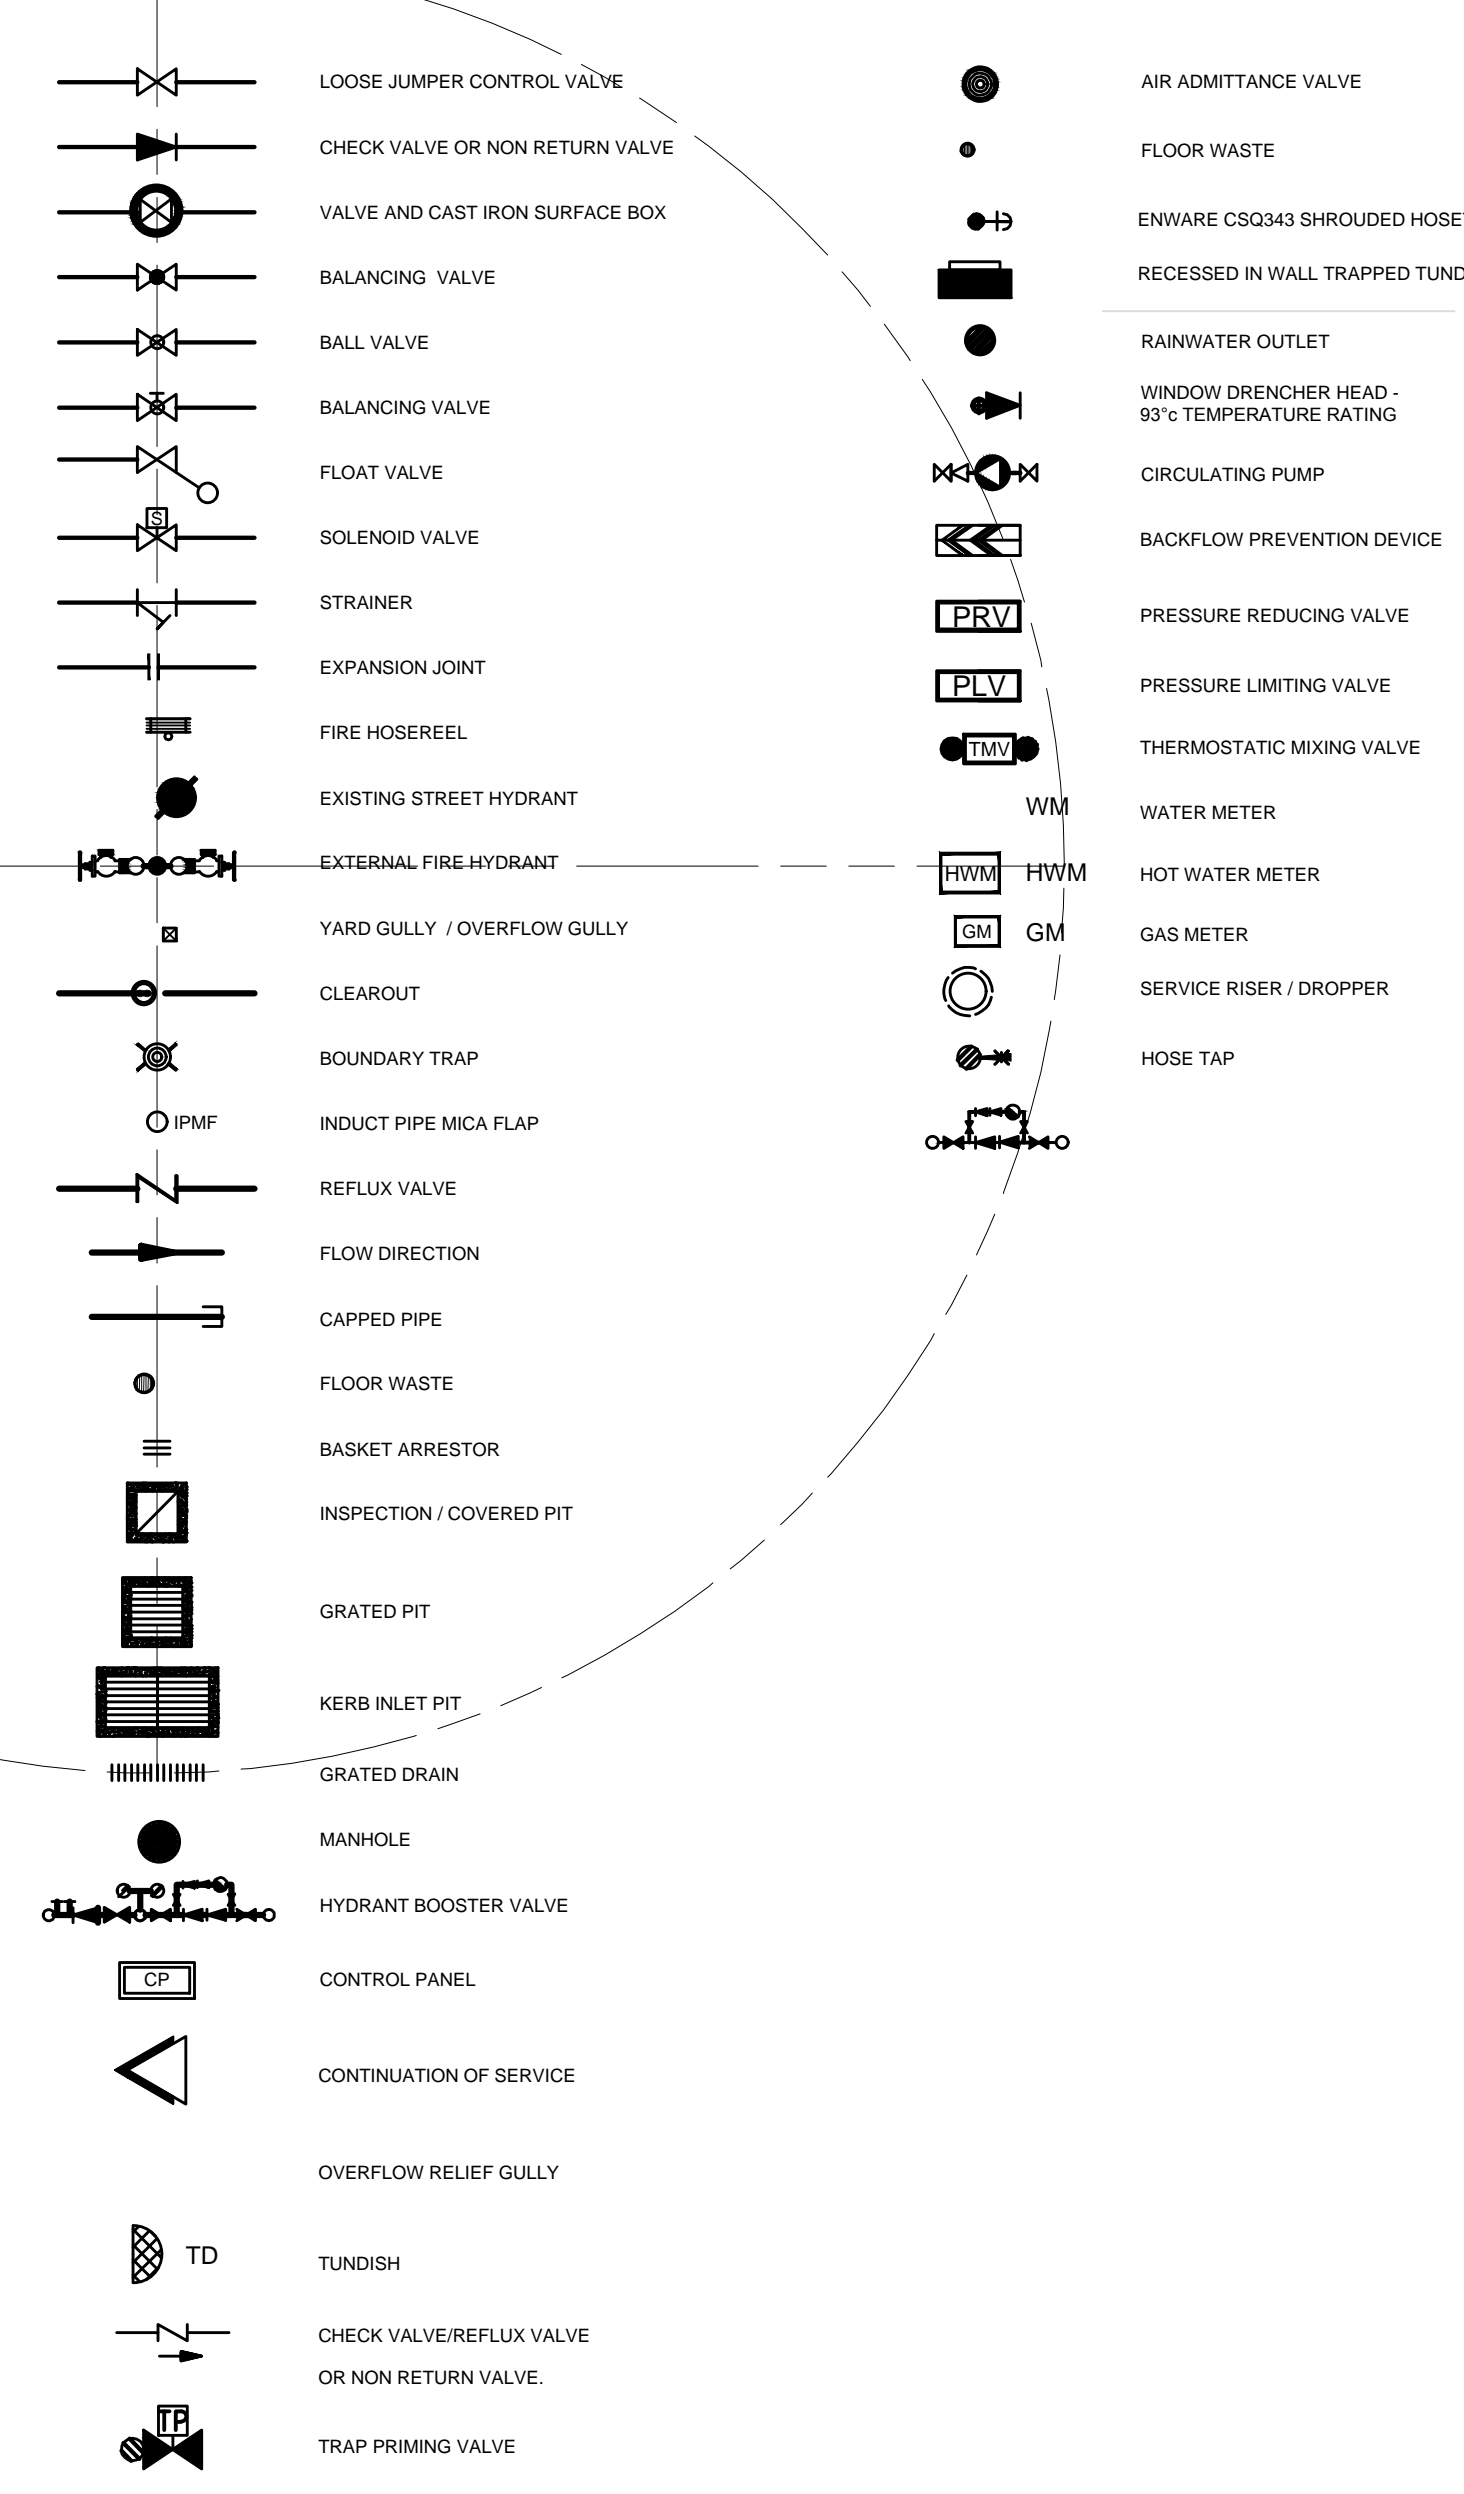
LOOSE JUMPER CONTROL VALVE

CHECK VALVE OR NON RETURN VALVE

VALVE AND CAST IRON SURFACE BOX

BALANCING VALVE

BALL VALVE

BALANCING VALVE

FLOAT VALVE

S SOLENOID VALVE

STRAINER

EXPANSION JOINT

FIRE HOSEREEL

EXISTING STREET HYDRANT

EXTERNAL FIRE HYDRANT

YARD GULLY / OVERFLOW GULLY

CLEAROUT

BOUNDARY TRAP

IPMF INDUCT PIPE MICA FLAP

REFLUX VALVE

FLOW DIRECTION

CAPPED PIPE

FLOOR WASTE

BASKET ARRESTOR

INSPECTION / COVERED PIT

GRATED PIT

KERB INLET PIT

GRATED DRAIN

MANHOLE

HYDRANT BOOSTER VALVE

CP CONTROL PANEL

CONTINUATION OF SERVICE

OVERFLOW RELIEF GULLY

TD TUNDISH

CHECK VALVE/REFLUX VALVE OR NON RETURN VALVE.

TP TRAP PRIMING VALVE

AIR ADMITTANCE VALVE

FLOOR WASTE

ENWARE CSQ343 SHROUDED HOSE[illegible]

RECESSED IN WALL TRAPPED TUND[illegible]

RAINWATER OUTLET

WINDOW DRENCHER HEAD - 93°c TEMPERATURE RATING

CIRCULATING PUMP

BACKFLOW PREVENTION DEVICE

PRV PRESSURE REDUCING VALVE

PLV PRESSURE LIMITING VALVE

TMV THERMOSTATIC MIXING VALVE

WM WATER METER

HWM HWM HOT WATER METER

GM GM GAS METER

SERVICE RISER / DROPPER

HOSE TAP